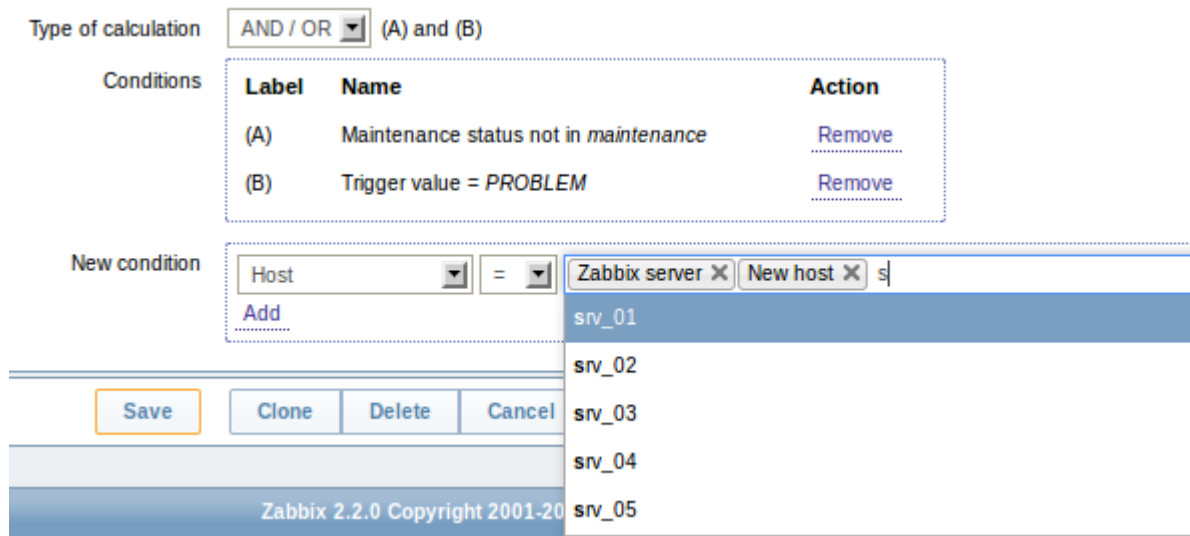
Type of calculation AND / OR (A) and (B)

Conditions

| Label | Name | Action |
|---|---|---|
| (A) | Maintenance status not in *maintenance* | Remove |
| (B) | Trigger value = *PROBLEM* | Remove |

New condition Host = Zabbix server ✕ New host ✕ s

Add

srv_01
srv_02
srv_03
srv_04
srv_05

Save Clone Delete Cancel

Zabbix 2.2.0 Copyright 2001-20